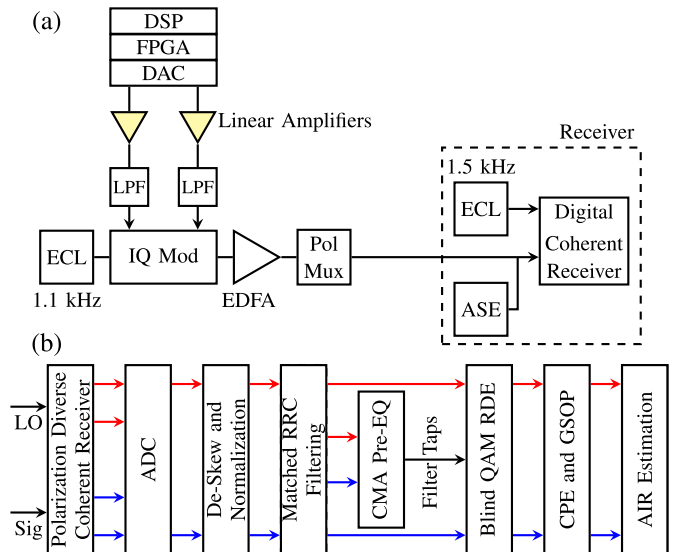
(a)

DSP
FPGA
DAC

Linear Amplifiers

LPF
LPF

ECL
IQ Mod
Pol Mux

1.1 kHz
EDFA

Receiver
1.5 kHz
ECL
Digital Coherent Receiver
ASE

(b)

LO
Sig

Polarization Diverse Coherent Receiver
ADC
De-Skew and Normalization
Matched RRC Filtering
CMA Pre-EQ
Filter Taps
Blind QAM RDE
CPE and GSOP
AIR Estimation